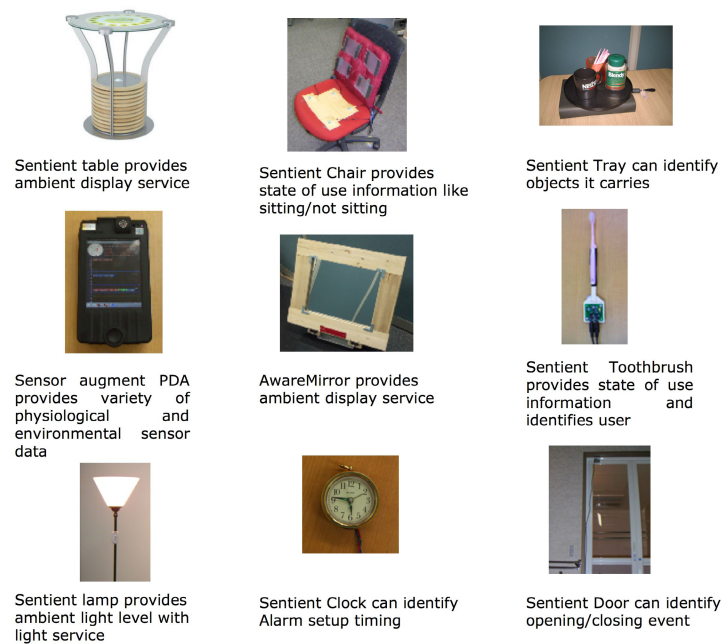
Sentient table provides ambient display service

Sentient Chair provides state of use information like sitting/not sitting

Sentient Tray can identify objects it carries

Sensor augment PDA provides variety of physiological and environmental sensor data

AwareMirror provides ambient display service

Sentient Toothbrush provides state of use information and identifies user

Sentient lamp provides ambient light level with light service

Sentient Clock can identify Alarm setup timing

Sentient Door can identify opening/closing event